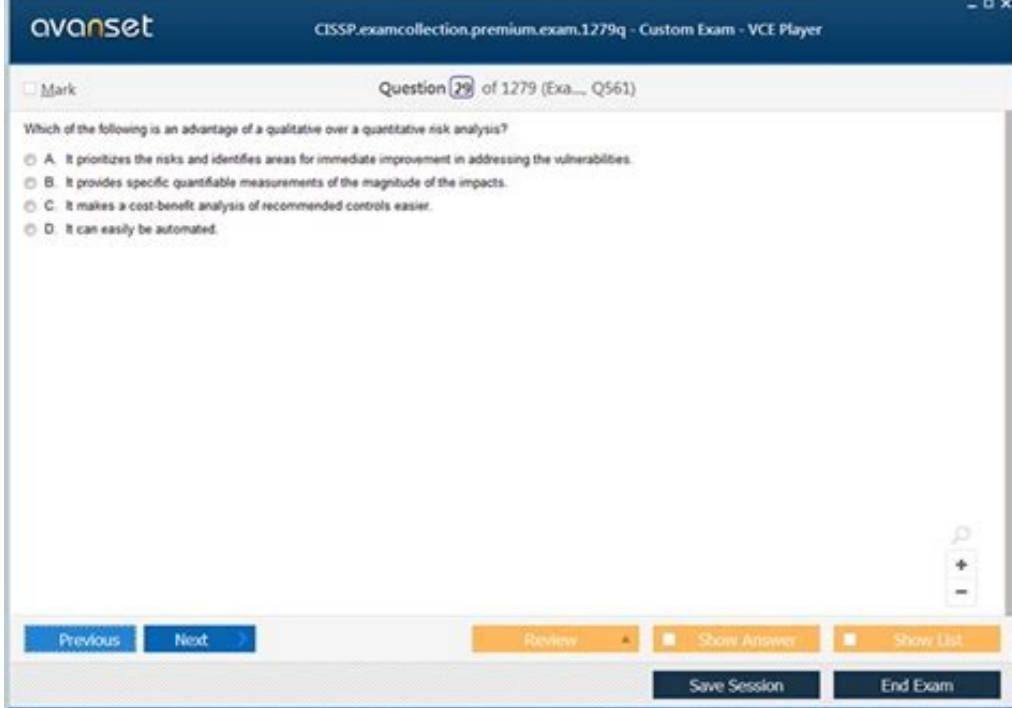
avanset

CISSP.examcollection.premium.exam.1279q - Custom Exam - VCE Player

Mark

Question 29 of 1279 (Exa..., Q561)

Which of the following is an advantage of a qualitative over a quantitative risk analysis?

A. It prioritizes the risks and identifies areas for immediate improvement in addressing the vulnerabilities.

B. It provides specific quantifiable measurements of the magnitude of the impacts.

C. It makes a cost-benefit analysis of recommended controls easier.

D. It can easily be automated.

+

-

Previous

Next

Review

Show Answer

Show List

Save Session

End Exam